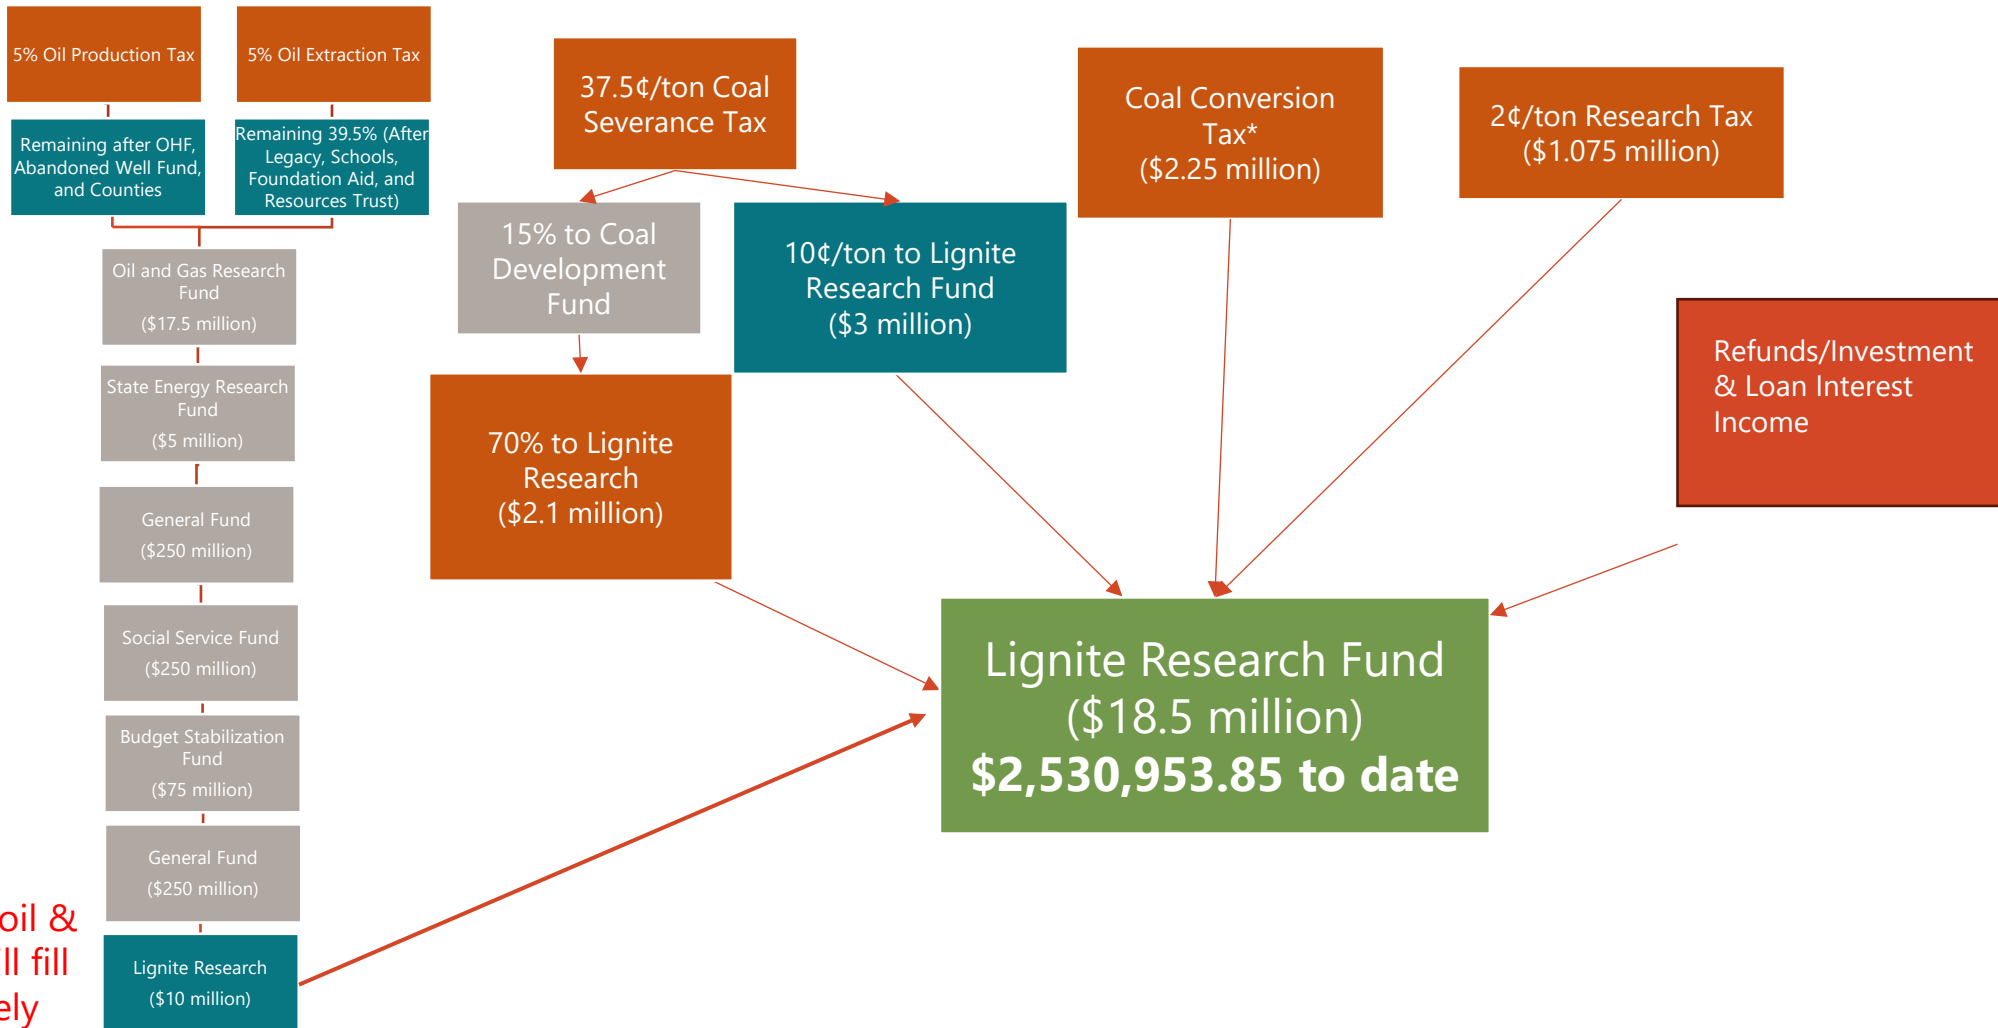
5% Oil Production Tax

5% Oil Extraction Tax

Remaining after OHF, Abandoned Well Fund, and Counties

Remaining 39.5% (After Legacy, Schools, Foundation Aid, and Resources Trust)

Oil and Gas Research Fund
($17.5 million)

State Energy Research Fund
($5 million)

General Fund
($250 million)

Social Service Fund
($250 million)

Budget Stabilization Fund
($75 million)

General Fund
($250 million)

Lignite Research
($10 million)

oil &
ll fill
ely

37.5¢/ton Coal Severance Tax

15% to Coal Development Fund

10¢/ton to Lignite Research Fund
($3 million)

70% to Lignite Research
($2.1 million)

Coal Conversion Tax*
($2.25 million)

2¢/ton Research Tax
($1.075 million)

Refunds/Investment & Loan Interest Income

Lignite Research Fund
($18.5 million)
$2,530,953.85 to date